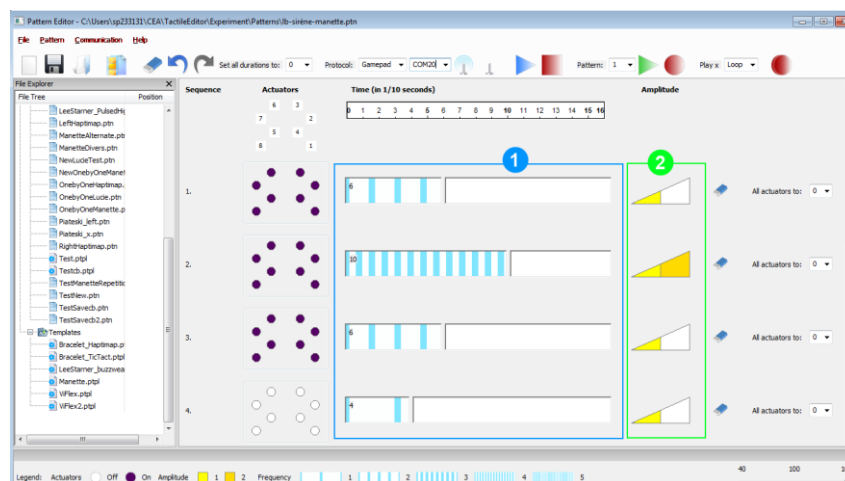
Pattern Editor - C:\Users\sp233131\CEA\TactileEditor\Experiment\Patterns\lb-sirène-manette.ptn

File Pattern Communication Help

Set all durations to: 0 Protocol: Gamepad COM20 Pattern: 1 Play x Loop

File Explorer
File Tree Position
LeeStarner_PulsedHa
LeftHaptimap.ptn
ManetteAlternate.ptn
ManetteDivers.ptn
NewLucieTest.ptn
NewOnebyOneManett
OnebyOneHaptimap.
OnebyOneLucie.ptn
OnebyOneManette.p
Piateski_left.ptn
Piateski_x.ptn
RightHaptimap.ptn
Test.ptpl
Testcb.ptpl
TestManetteRepetitic
TestNew.ptn
TestSavecb.ptn
TestSavecb2.ptn
Templates
Bracelet_Haptimap.p
Bracelet_TicTact.ptpl
LeeStarner_buzzwea
Manette.ptpl
ViFlex.ptpl
ViFlex2.ptpl

Sequence Actuators Time (in 1/10 seconds) Amplitude

6 3
7 2
5 4
8 1

0 1 2 3 4 5 6 7 8 9 10 11 12 13 14 15 16

1

2

1. 6 All actuators to: 0
2. 10 All actuators to: 0
3. 6 All actuators to: 0
4. 4 All actuators to: 0

Legend: Actuators Off On Amplitude 1 2 Frequency 1 2 3 4 5

40 100 1